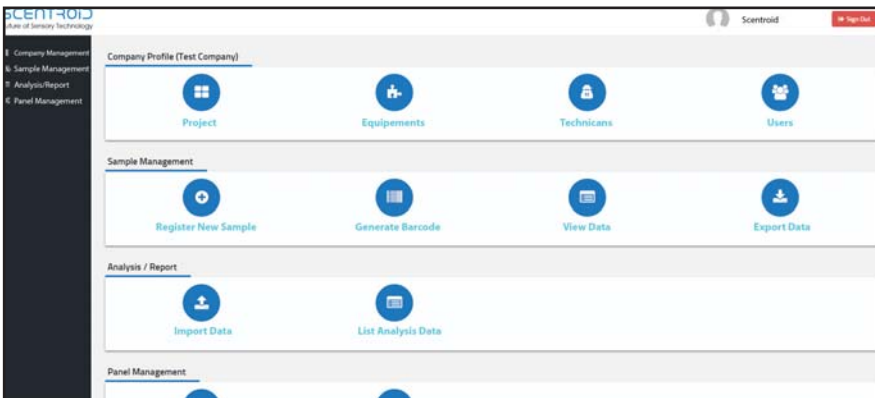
SCENTROID
uture of Sensory Technology

Scentroid
Sign Out

Company Management
Sample Management
Analysis/Report
Panel Management

Company Profile (Test Company)

Project
Equipements
Technicans
Users

Sample Management

Register New Sample
Generate Barcode
View Data
Export Data

Analysis / Report

Import Data
List Analysis Data

Panel Management